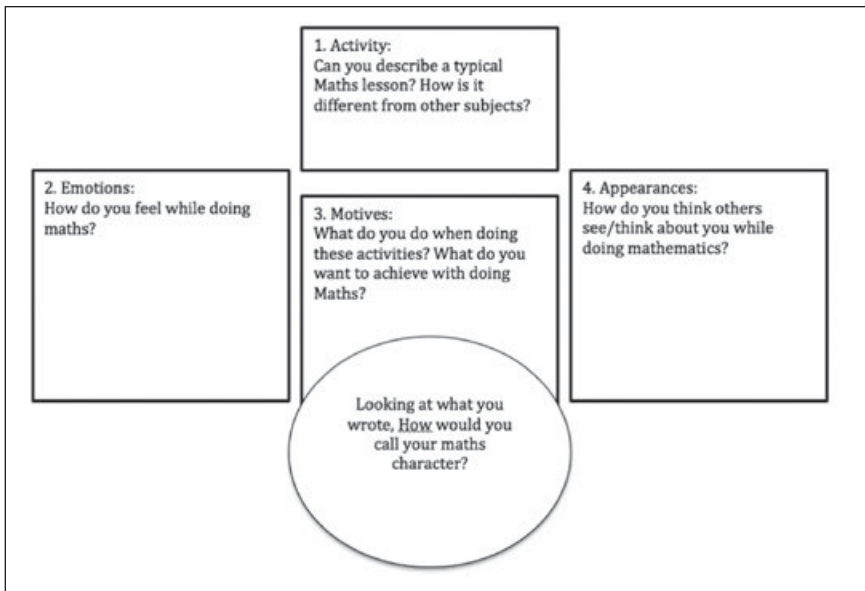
1. Activity:
Can you describe a typical Maths lesson? How is it different from other subjects?

2. Emotions:
How do you feel while doing maths?

3. Motives:
What do you do when doing these activities? What do you want to achieve with doing Maths?

4. Appearances:
How do you think others see/think about you while doing mathematics?

Looking at what you wrote, How would you call your maths character?